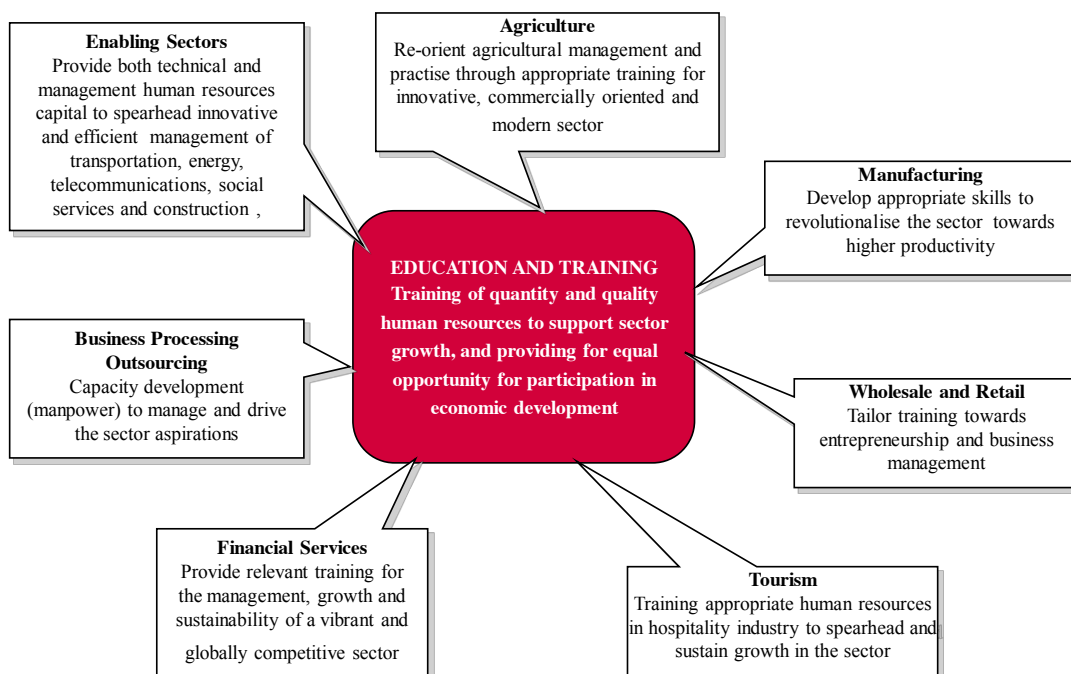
**Enabling Sectors**
Provide both technical and management human resources capital to spearhead innovative and efficient management of transportation, energy, telecommunications, social services and construction ,

**Agriculture**
Re-orient agricultural management and practise through appropriate training for innovative, commercially oriented and modern sector

**Manufacturing**
Develop appropriate skills to revolutionalise the sector towards higher productivity

**EDUCATION AND TRAINING**
**Training of quantity and quality human resources to support sector growth, and providing for equal opportunity for participation in economic development**

**Business Processing Outsourcing**
Capacity development (manpower) to manage and drive the sector aspirations

**Wholesale and Retail**
Tailor training towards entrepreneurship and business management

**Financial Services**
Provide relevant training for the management, growth and sustainability of a vibrant and globally competitive sector

**Tourism**
Training appropriate human resources in hospitality industry to spearhead and sustain growth in the sector